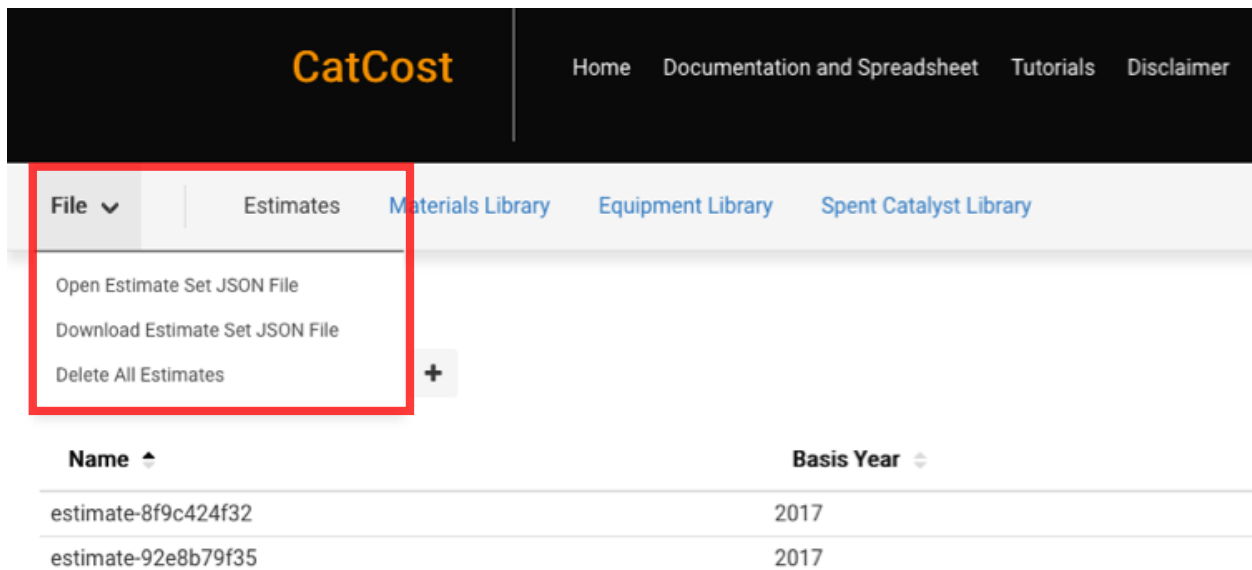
CatCost

Home Documentation and Spreadsheet Tutorials Disclaimer

File Estimates Materials Library Equipment Library Spent Catalyst Library

Open Estimate Set JSON File
Download Estimate Set JSON File
Delete All Estimates

+

| Name | Basis Year |
|---|---|
| estimate-8f9c424f32 | 2017 |
| estimate-92e8b79f35 | 2017 |